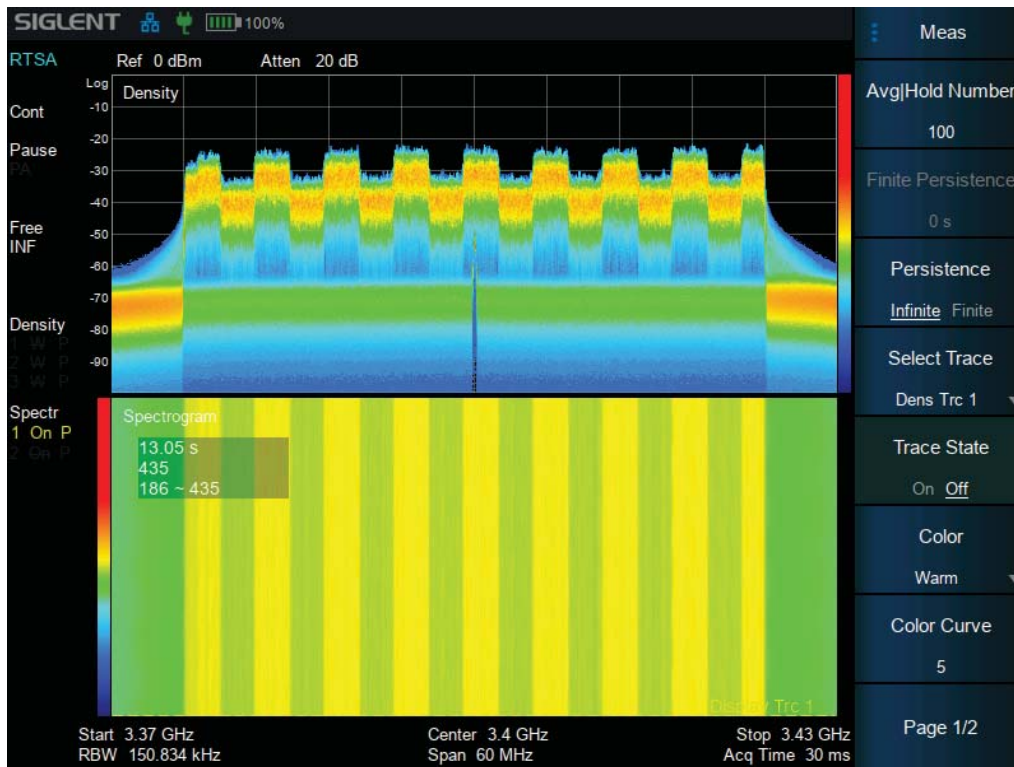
SIGLENT 100%

RTSA
Ref 0 dBm Atten 20 dB

Cont
Pause
PA
Free
INF
Density
1 W P
2 W P
3 W P
Spectr
1 On P
2 On P

Log
-10
-20
-30
-40
-50
-60
-70
-80
-90

Density

Spectrogram
13.05 s
435
186 ~ 435

Display Trc 1

Start 3.37 GHz
RBW 150.834 kHz
Center 3.4 GHz
Span 60 MHz
Stop 3.43 GHz
Acq Time 30 ms

Meas
Avg|Hold Number
100
Finite Persistence
0 s
Persistence
Infinite Finite
Select Trace
Dens Trc 1
Trace State
On Off
Color
Warm
Color Curve
5
Page 1/2